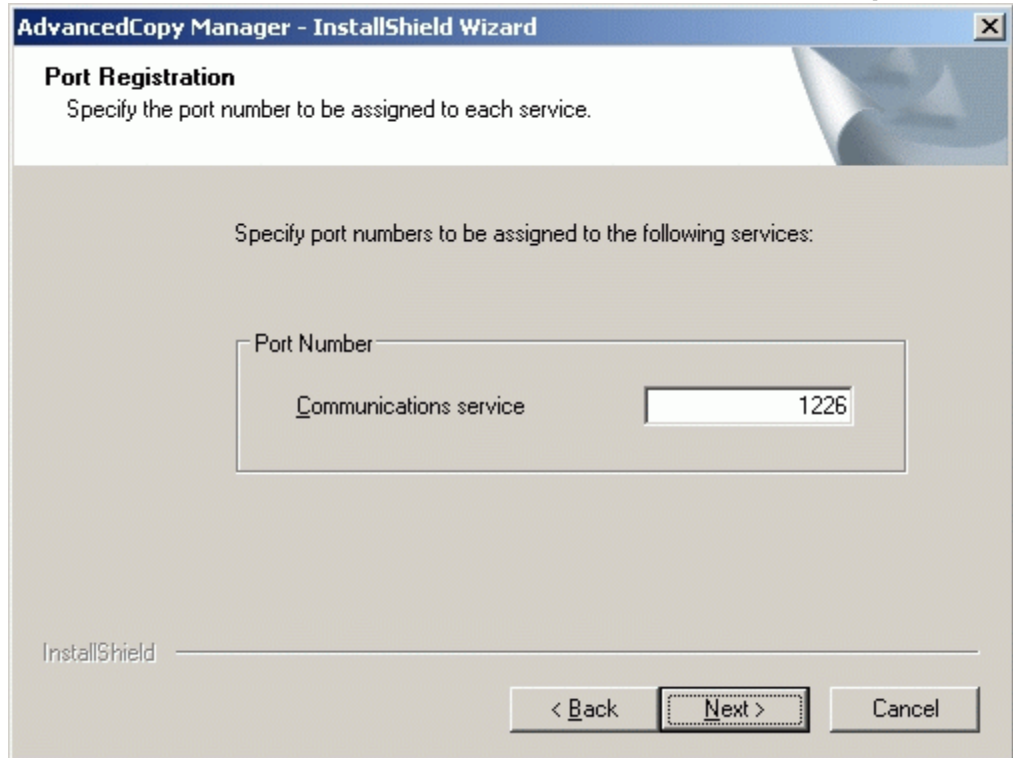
AdvancedCopy Manager - InstallShield Wizard

Port Registration
Specify the port number to be assigned to each service.

Specify port numbers to be assigned to the following services:

Port Number

Communications service 1226

InstallShield

< Back Next > Cancel